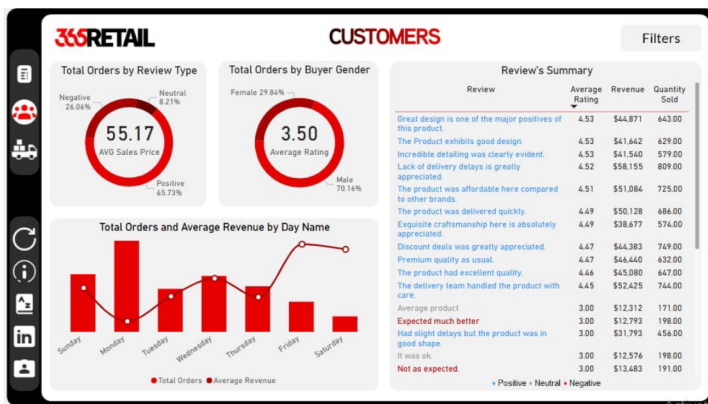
365RETAIL

CUSTOMERS

Filters

Total Orders by Review Type

Negative 26.06%

Neutral 8.21%

55.17

AVG Sales Price

Positive 65.73%

Total Orders by Buyer Gender

Female 29.84%

3.50

Average Rating

Male 70.16%

Review's Summary

| Review | Average Rating | Revenue | Quantity Sold |
|---|---|---|---|
| Great design is one of the major positives of this product. | 4.53 | $44,871 | 643.00 |
| The Product exhibits good design. | 4.53 | $41,642 | 629.00 |
| Incredible detailing was clearly evident. | 4.53 | $41,540 | 579.00 |
| Lack of delivery delays is greatly appreciated. | 4.52 | $58,155 | 809.00 |
| The product was affordable here compared to other brands. | 4.51 | $51,084 | 725.00 |
| The product was delivered quickly. | 4.49 | $50,128 | 686.00 |
| Exquisite craftsmanship here is absolutely appreciated. | 4.49 | $38,677 | 574.00 |
| Discount deals was greatly appreciated. | 4.47 | $44,383 | 749.00 |
| Premium quality as usual. | 4.47 | $46,440 | 632.00 |
| The product had excellent quality. | 4.46 | $45,080 | 647.00 |
| The delivery team handled the product with care. | 4.45 | $52,425 | 744.00 |
| Average product | 3.00 | $12,312 | 171.00 |
| Expected much better | 3.00 | $12,793 | 198.00 |
| Had slight delays but the product was in good shape. | 3.00 | $31,793 | 456.00 |
| It was ok. | 3.00 | $12,576 | 198.00 |
| Not as expected. | 3.00 | $13,483 | 191.00 |

● Positive ● Neutral ● Negative

Total Orders and Average Revenue by Day Name

Sunday Monday Tuesday Wednesday Thursday Friday Saturday

● Total Orders ● Average Revenue